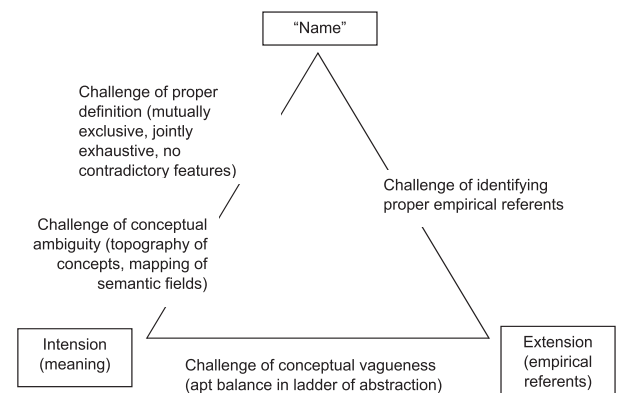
“Name”

Challenge of proper definition (mutually exclusive, jointly exhaustive, no contradictory features)

Challenge of identifying proper empirical referents

Challenge of conceptual ambiguity (topography of concepts, mapping of semantic fields)

Intension (meaning)

Challenge of conceptual vagueness (apt balance in ladder of abstraction)

Extension (empirical referents)